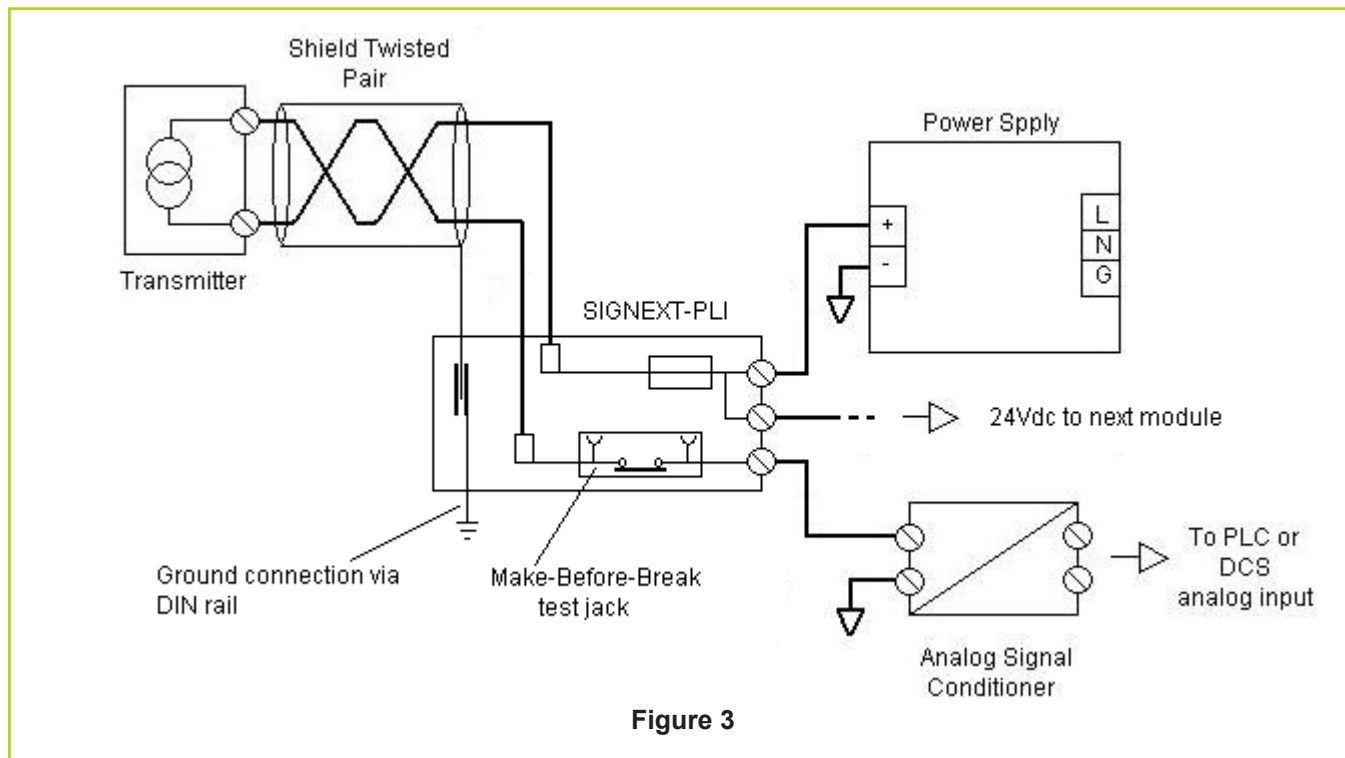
Shield Twisted Pair

Transmitter

Power Spply

+
-

L
N
G

SIGNEXT-PLI

24Vdc to next module

Ground connection via DIN rail

Make-Before-Break test jack

To PLC or DCS analog input

Analog Signal Conditioner

**Figure 3**